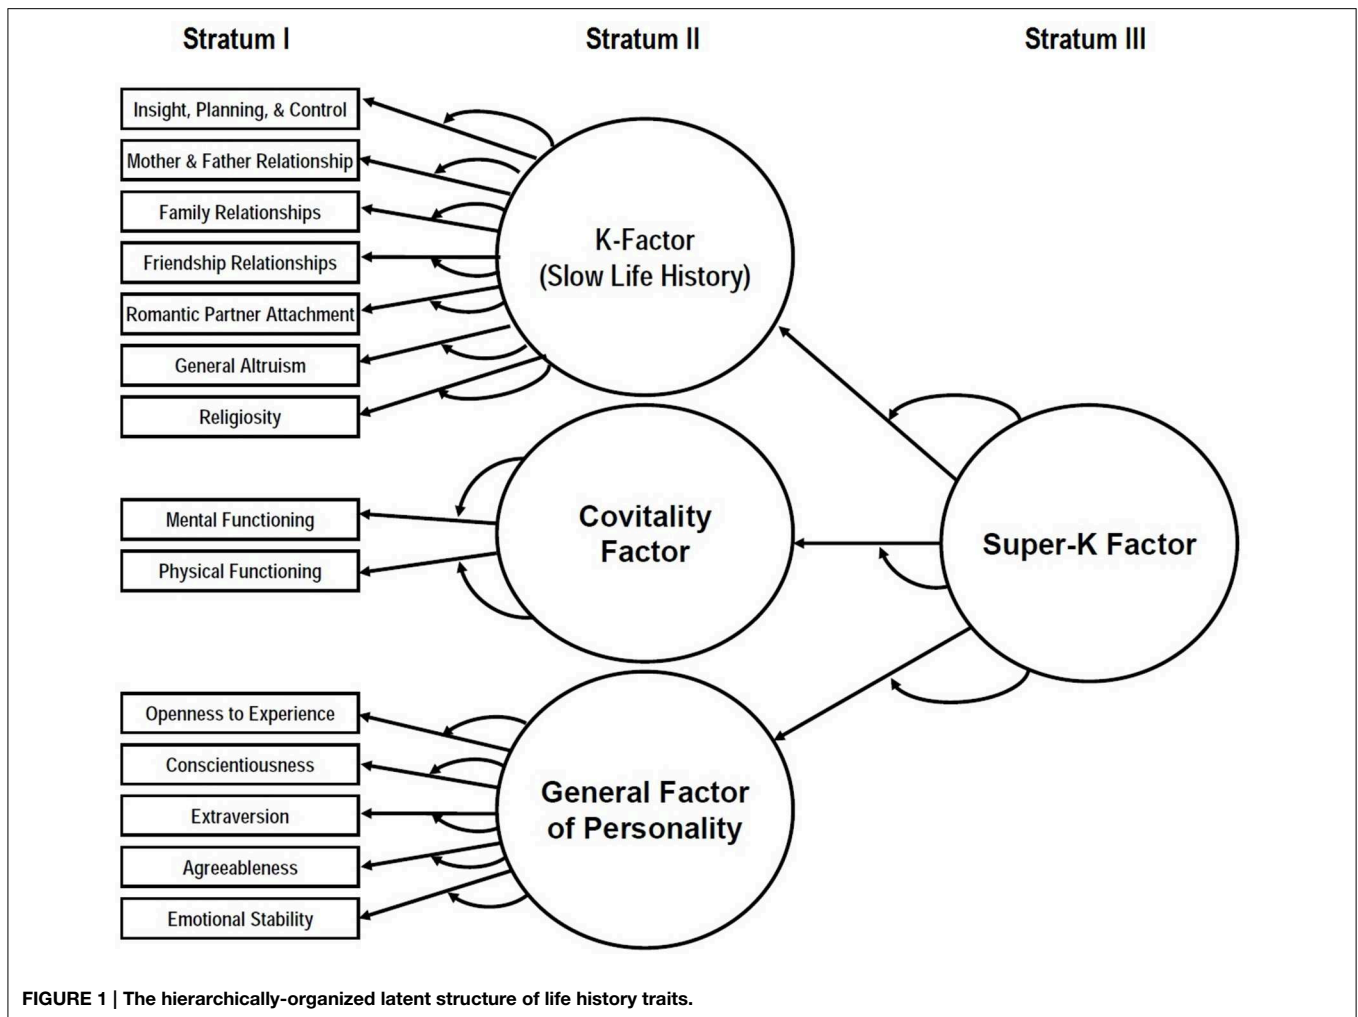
Stratum I

Stratum II

Stratum III

Insight, Planning, & Control

Mother & Father Relationship

Family Relationships

Friendship Relationships

Romantic Partner Attachment

General Altruism

Religiosity

K-Factor (Slow Life History)

Mental Functioning

Physical Functioning

Covitality Factor

Super-K Factor

Openness to Experience

Conscientiousness

Extraversion

Agreeableness

Emotional Stability

General Factor of Personality

FIGURE 1 | The hierarchically-organized latent structure of life history traits.